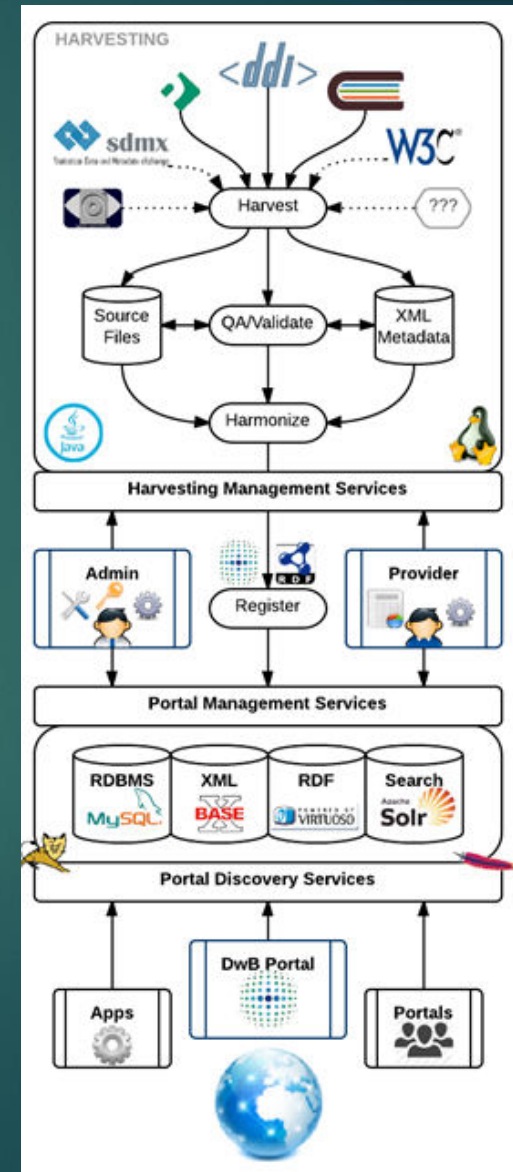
HARVESTING

<ddi>

sdmx
Statistical Data and Metadata eXchange

W3C®

Harvest

???

Source Files

QA/Validate

XML Metadata

Harmonize

java

Harvesting Management Services

Admin

RDF

Register

Provider

Portal Management Services

RDBMS
MySQL

XML
BASE X

RDF
VIRTUOSO

Search
Apache Solr

Portal Discovery Services

DwB Portal

Apps

Portals